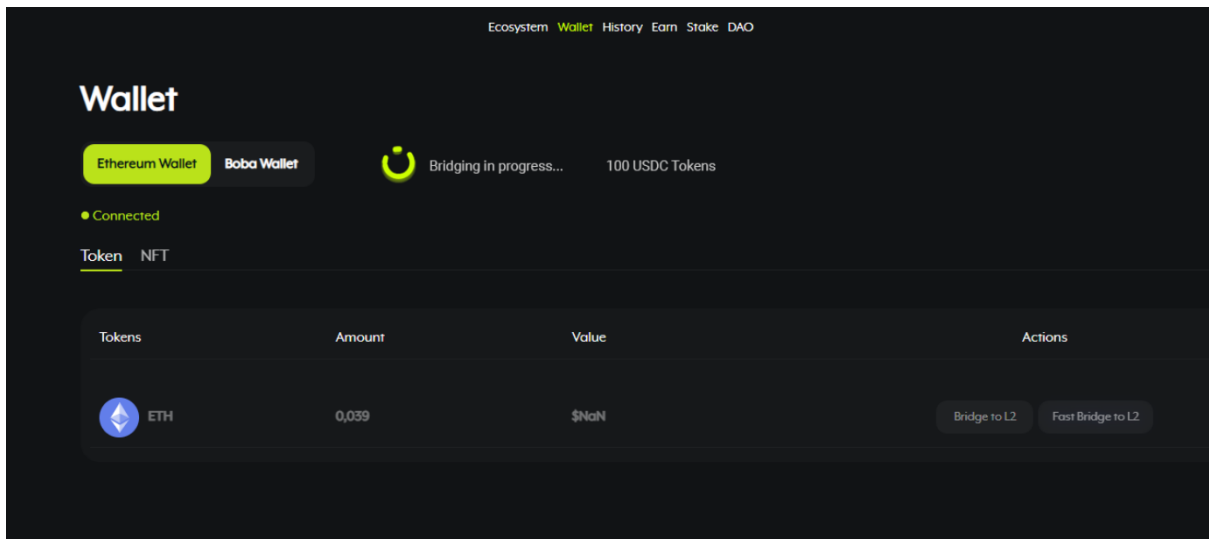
Ecosystem Wallet History Earn Stake DAO

Wallet

Ethereum Wallet Boba Wallet

Bridging in progress... 100 USDC Tokens

● Connected

Token NFT

| Tokens | Amount | Value | Actions |
|---|---|---|---|
| ETH | 0,039 | $NaN | Bridge to L2 Fast Bridge to L2 |